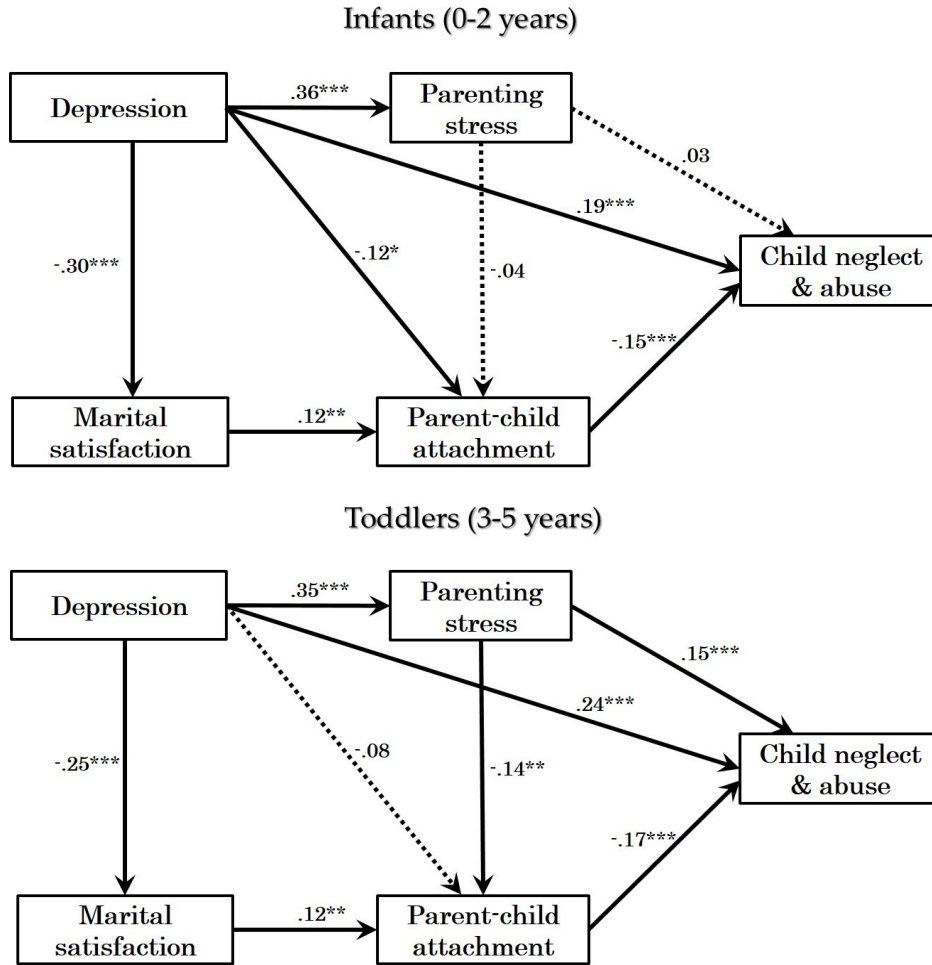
Infants (0-2 years)

Depression

.36***

Parenting stress

.03

.19***

-.30***

-.12*

-.04

Child neglect & abuse

-.15***

Marital satisfaction

.12**

Parent-child attachment

Toddlers (3-5 years)

Depression

.35***

Parenting stress

.15***

.24***

-.25***

-.08

-.14**

Child neglect & abuse

-.17***

Marital satisfaction

.12**

Parent-child attachment